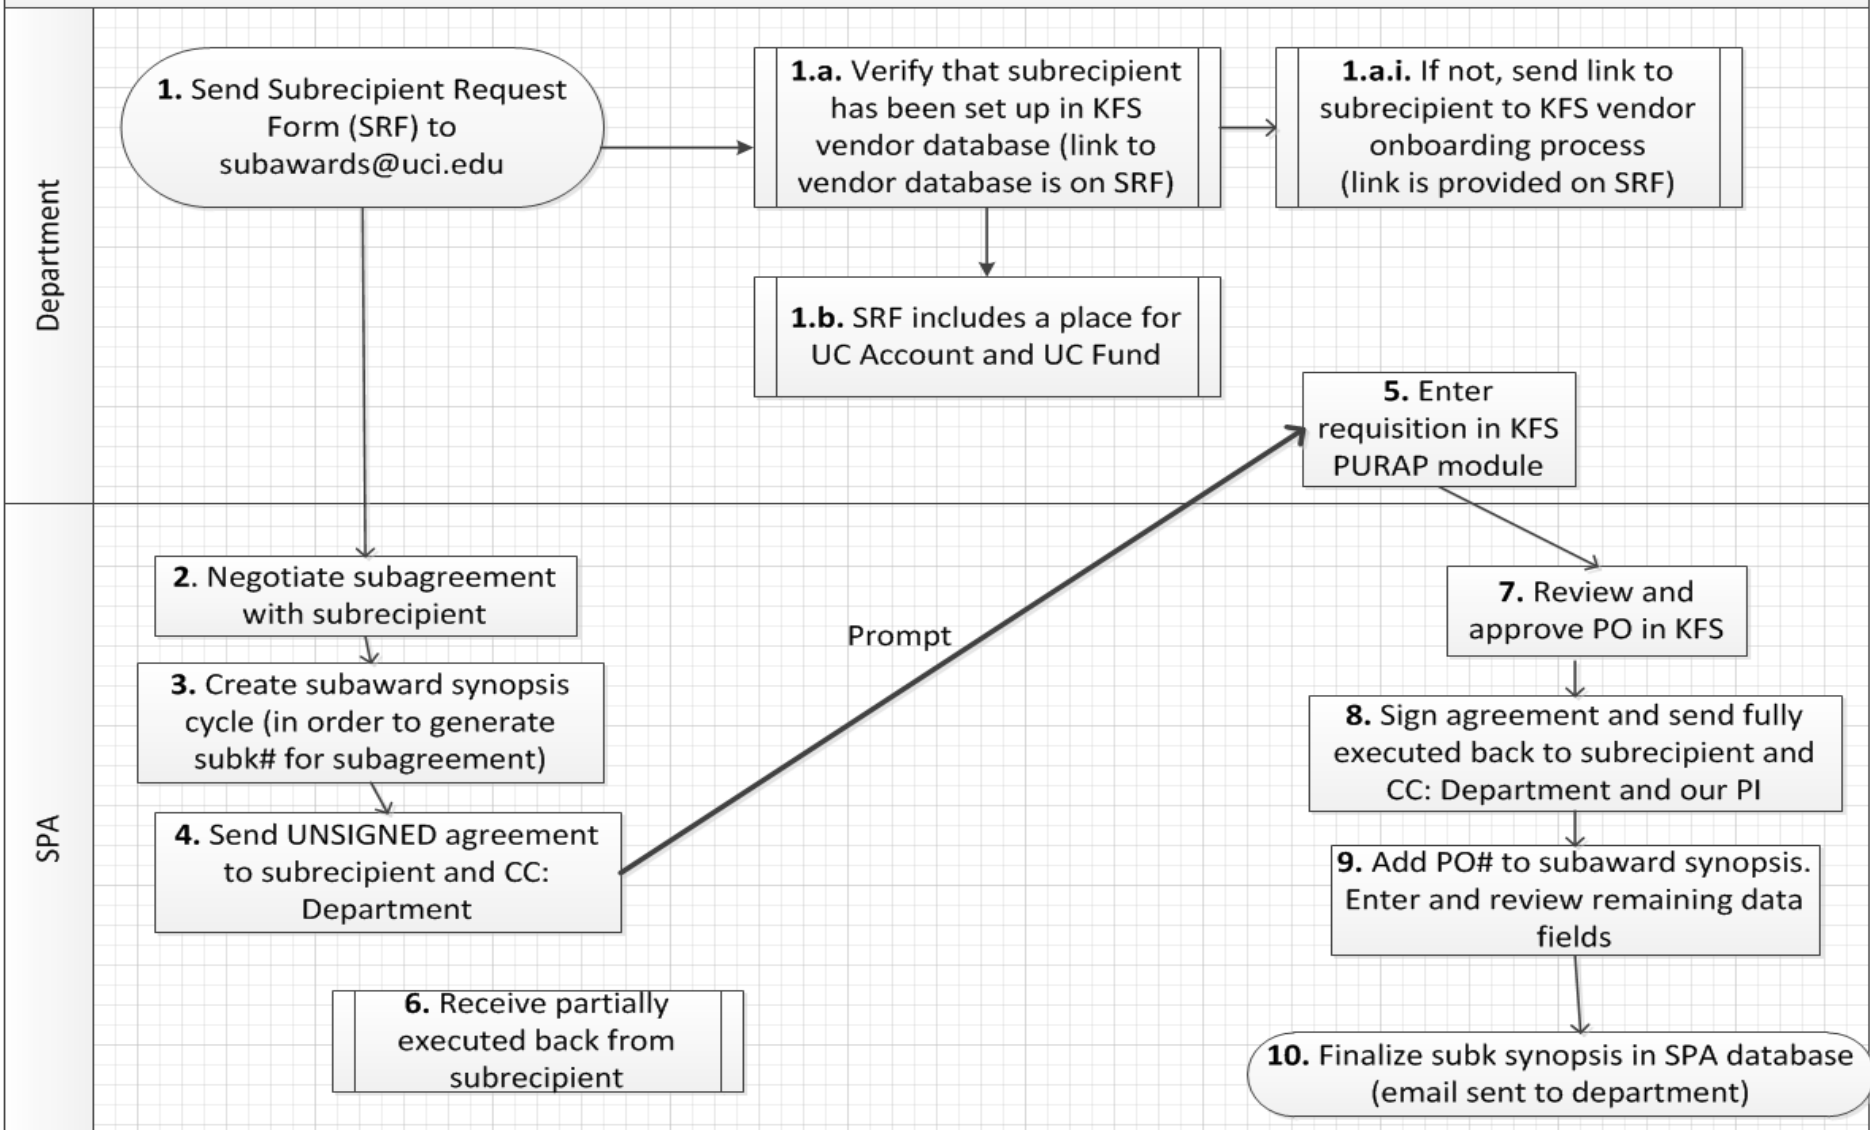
Department

**1.** Send Subrecipient Request Form (SRF) to subawards@uci.edu

**1.a.** Verify that subrecipient has been set up in KFS vendor database (link to vendor database is on SRF)

**1.a.i.** If not, send link to subrecipient to KFS vendor onboarding process (link is provided on SRF)

**1.b.** SRF includes a place for UC Account and UC Fund

**5.** Enter requisition in KFS PURAP module

SPA

**2**. Negotiate subagreement with subrecipient

**3.** Create subaward synopsis cycle (in order to generate subk# for subagreement)

**4.** Send UNSIGNED agreement to subrecipient and CC: Department

Prompt

**6.** Receive partially executed back from subrecipient

**7.** Review and approve PO in KFS

**8.** Sign agreement and send fully executed back to subrecipient and CC: Department and our PI

**9.** Add PO# to subaward synopsis. Enter and review remaining data fields

**10.** Finalize subk synopsis in SPA database (email sent to department)